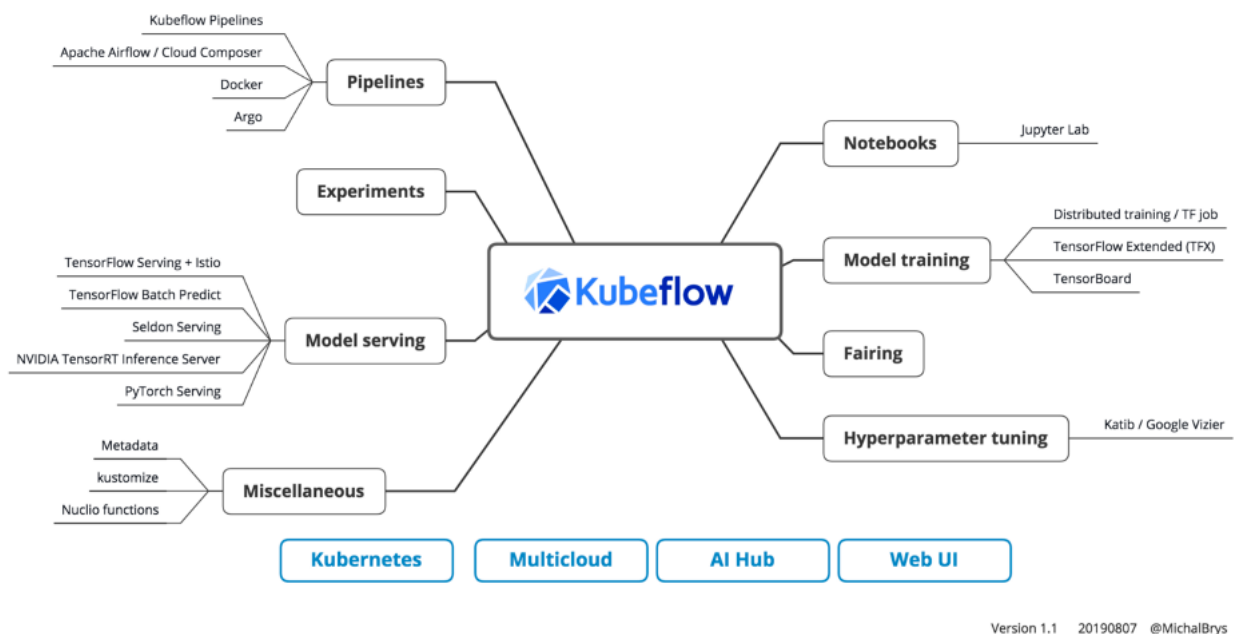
Kubeflow

Pipelines
Kubeflow Pipelines
Apache Airflow / Cloud Composer
Docker
Argo

Experiments

Model serving
TensorFlow Serving + Istio
TensorFlow Batch Predict
Seldon Serving
NVIDIA TensorRT Inference Server
PyTorch Serving

Miscellaneous
Metadata
kustomize
Nuclio functions

Notebooks
Jupyter Lab

Model training
Distributed training / TF job
TensorFlow Extended (TFX)
TensorBoard

Fairing

Hyperparameter tuning
Katib / Google Vizier

Kubernetes
Multicloud
AI Hub
Web UI

Version 1.1 20190807 @MichalBrys